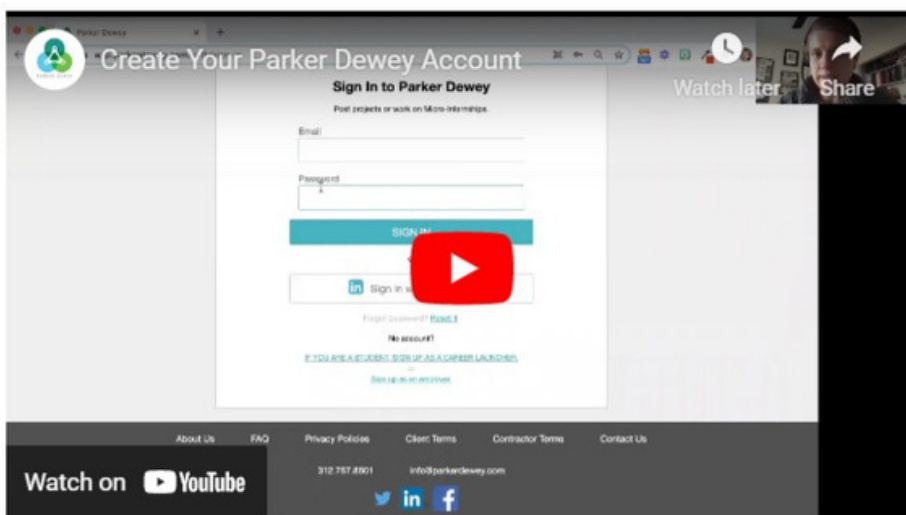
Parker Dewey

Create Your Parker Dewey Account

Watch later

Share

Sign In to Parker Dewey

Post projects or work on Micro-Internships.

Email

Password

SIGN IN

Sign in w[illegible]

Forgot password? Reset it

No account?

IF YOU ARE A STUDENT, SIGN UP AS A CAREER LAUNCHER.

Sign up as an employer

About Us FAQ Privacy Policies Client Terms Contractor Terms Contact Us

312.767.8801 info@parkerdewey.com

Watch on YouTube